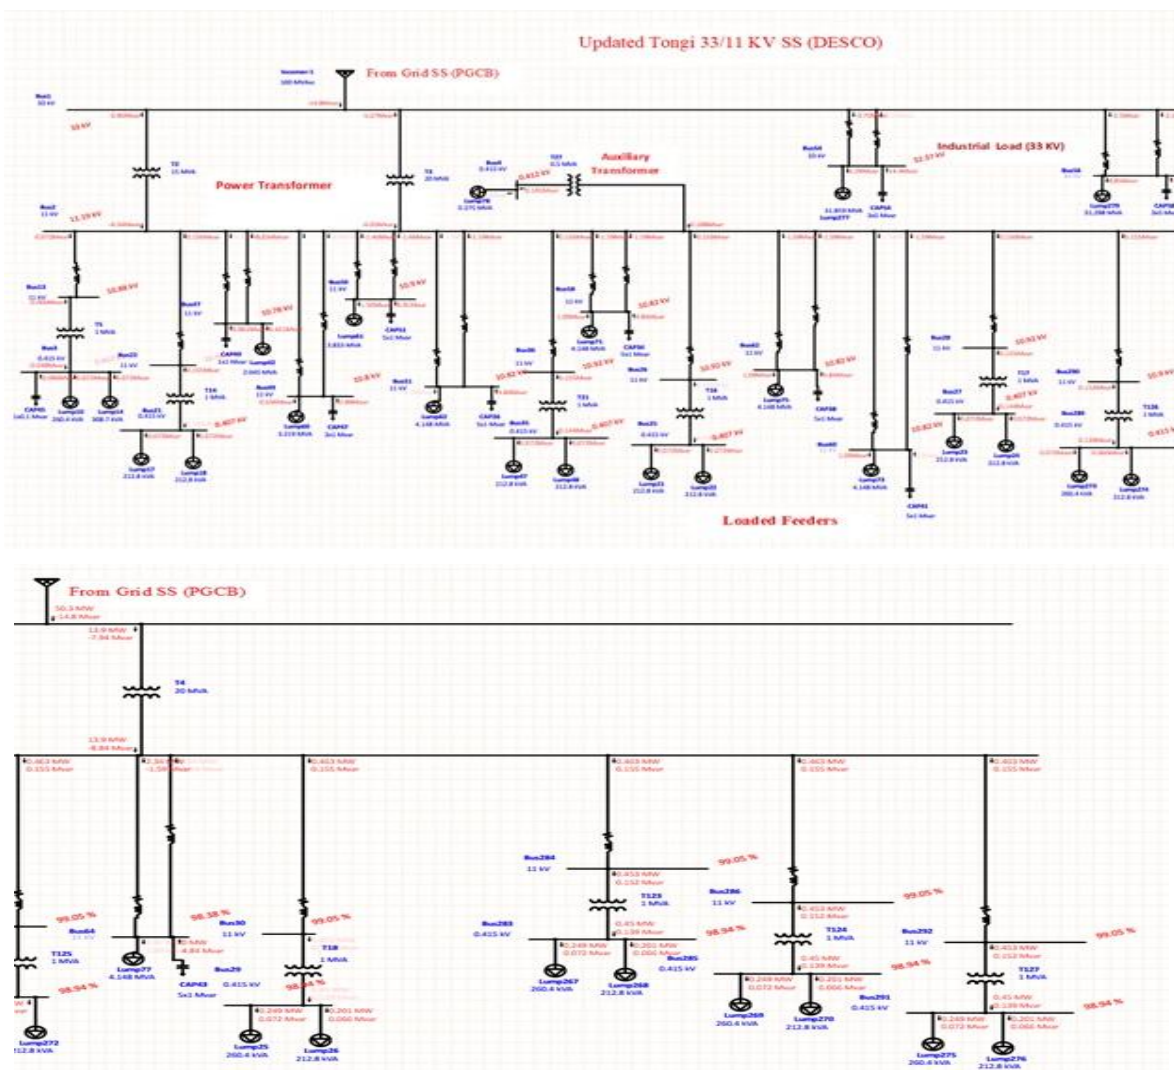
Updated Tongi 33/11 KV SS (DESCO)

From Grid SS (PGCB)

Power Transformer

Auxiliary Transformer

Industrial Load (33 KV)

Loaded Feeders

From Grid SS (PGCB)

50.3 MW
-14.8 Mvar

13.9 MW
-7.94 Mvar

T4
20 MVA

13.9 MW
-8.84 Mvar

0.463 MW
0.155 Mvar

0.463 MW
0.155 Mvar

0.463 MW
0.155 Mvar

0.463 MW
0.155 Mvar

0.463 MW
0.155 Mvar

Bus284
11 kV

0.453 MW
0.152 Mvar

99.05 %

T123
1 MVA

Bus286
11 kV

99.05 %

0.453 MW
0.152 Mvar

Bus283
0.415 kV

0.45 MW
0.139 Mvar

98.94 %

T124
1 MVA

Bus292
11 kV

0.453 MW
0.152 Mvar

99.05 %

0.249 MW
0.072 Mvar

0.201 MW
0.066 Mvar

Bus285
0.415 kV

0.45 MW
0.139 Mvar

98.94 %

T127
1 MVA

Lump267
260.4 kVA

Lump268
212.8 kVA

0.249 MW
0.072 Mvar

0.201 MW
0.066 Mvar

Bus291
0.415 kV

0.45 MW
0.139 Mvar

98.94 %

Lump269
260.4 kVA

Lump270
212.8 kVA

0.249 MW
0.072 Mvar

0.201 MW
0.066 Mvar

Lump275
260.4 kVA

Lump276
212.8 kVA

99.05 %

Bus64
11 kV

T125
1 MVA

98.94 %

Lump272
212.8 kVA

98.38 %

Bus30
11 kV

Lump77
4.148 MVA

CAP43
5x1 Mvar

Bus29
0.415 kV

99.05 %

T18
1 MVA

0.249 MW
0.072 Mvar

0.201 MW
0.066 Mvar

Lump25
260.4 kVA

Lump26
212.8 kVA